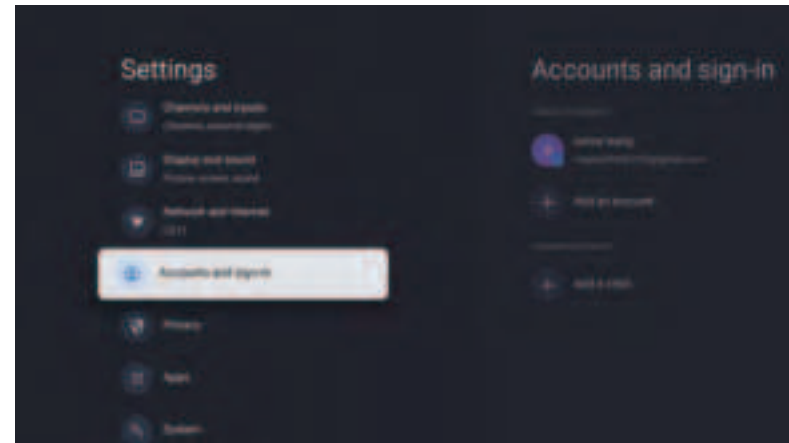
Settings

Channels and inputs
Channels, external inputs

Display and sound
Picture, screen, sound

Network and Internet
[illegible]

Accounts and sign-in

Privacy

Apps

System

Accounts and sign-in

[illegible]

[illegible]
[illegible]

Add an account

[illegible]

Add a child